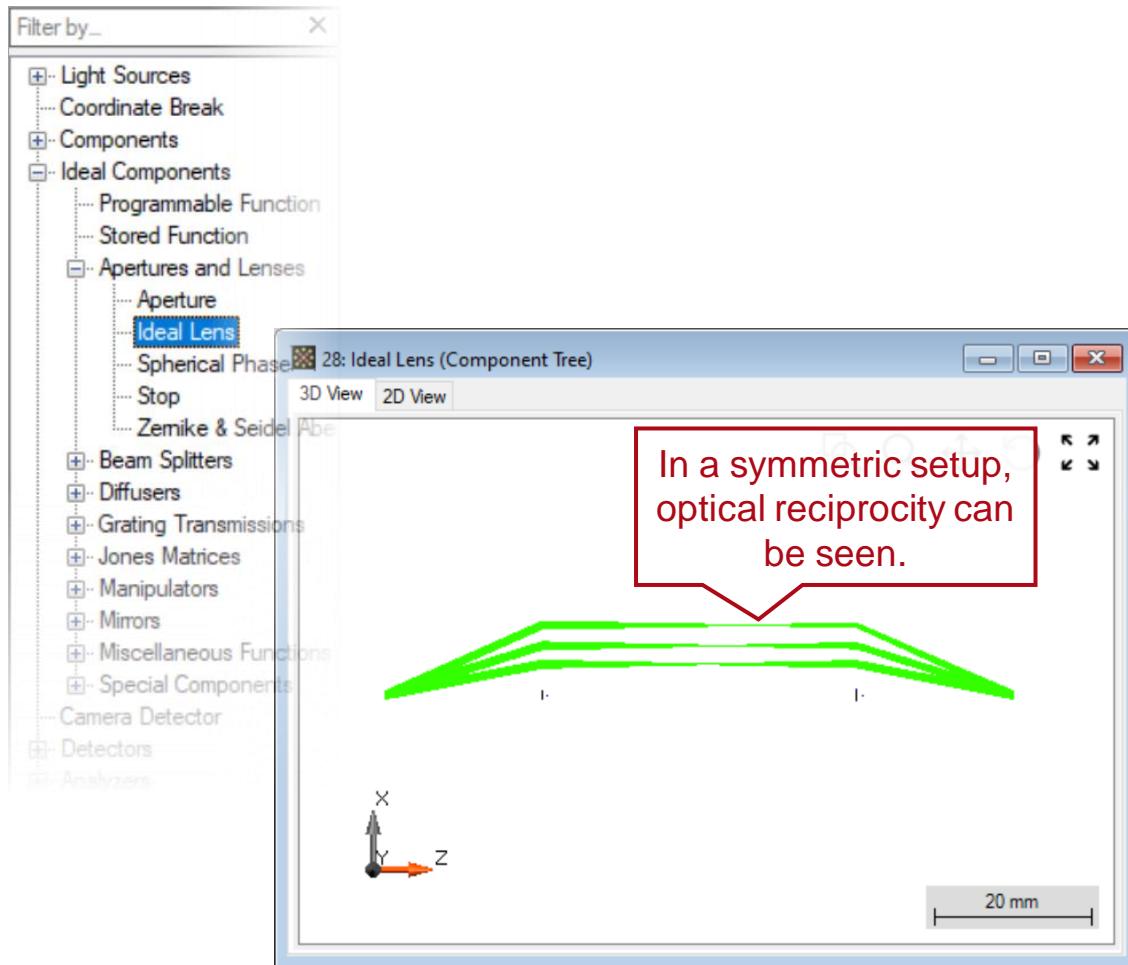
Filter by...

Light Sources
Coordinate Break
Components
Ideal Components
Programmable Function
Stored Function
Apertures and Lenses
Aperture
Ideal Lens
Spherical Phase
Stop
Zernike & Seidel Abe
Beam Splitters
Diffusers
Grating Transmissions
Jones Matrices
Manipulators
Mirrors
Miscellaneous Functions
Special Components
Camera Detector
Detectors
Analyzers

28: Ideal Lens (Component Tree)
3D View
2D View

In a symmetric setup, optical reciprocity can be seen.

X
Y
Z
20 mm